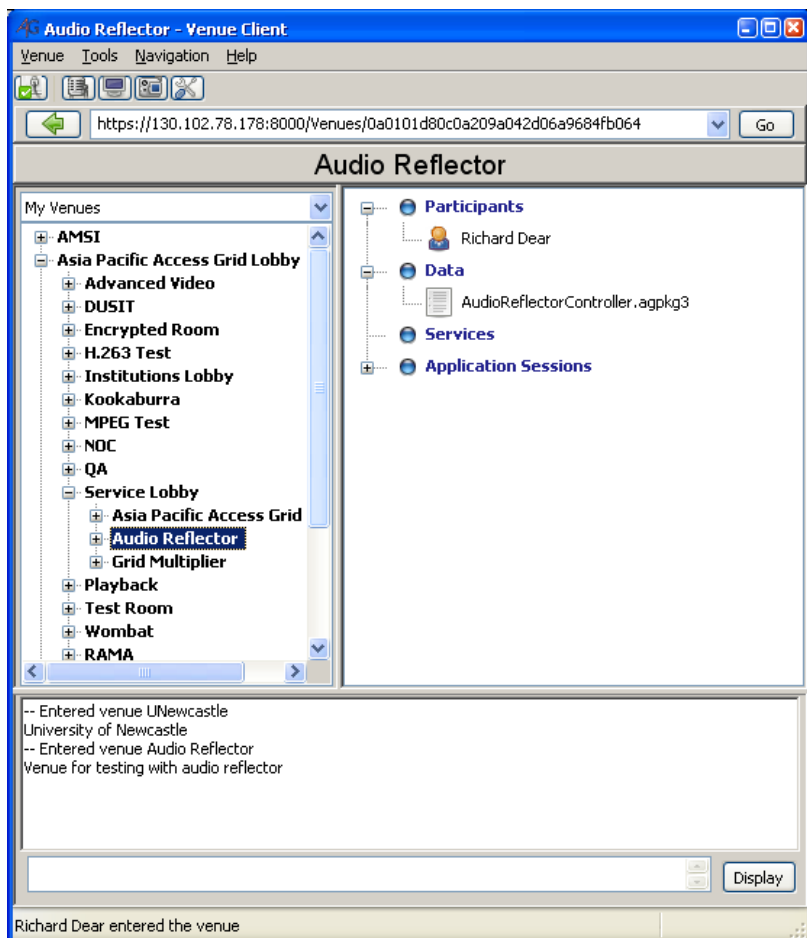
AG Audio Reflector - Venue Client

Venue Tools Navigation Help

https://130.102.78.178:8000/Venues/0a0101d80c0a209a042d06a9684fb064

Go

Audio Reflector

My Venues

AMSI
Asia Pacific Access Grid Lobby
Advanced Video
DUSIT
Encrypted Room
H.263 Test
Institutions Lobby
Kookaburra
MPEG Test
NOC
QA
Service Lobby
Asia Pacific Access Grid
Audio Reflector
Grid Multiplier
Playback
Test Room
Wombat
RAMA

Participants
Richard Dear
Data
AudioReflectorController.agpkg3
Services
Application Sessions

-- Entered venue UNewcastle
University of Newcastle
-- Entered venue Audio Reflector
Venue for testing with audio reflector

Display

Richard Dear entered the venue